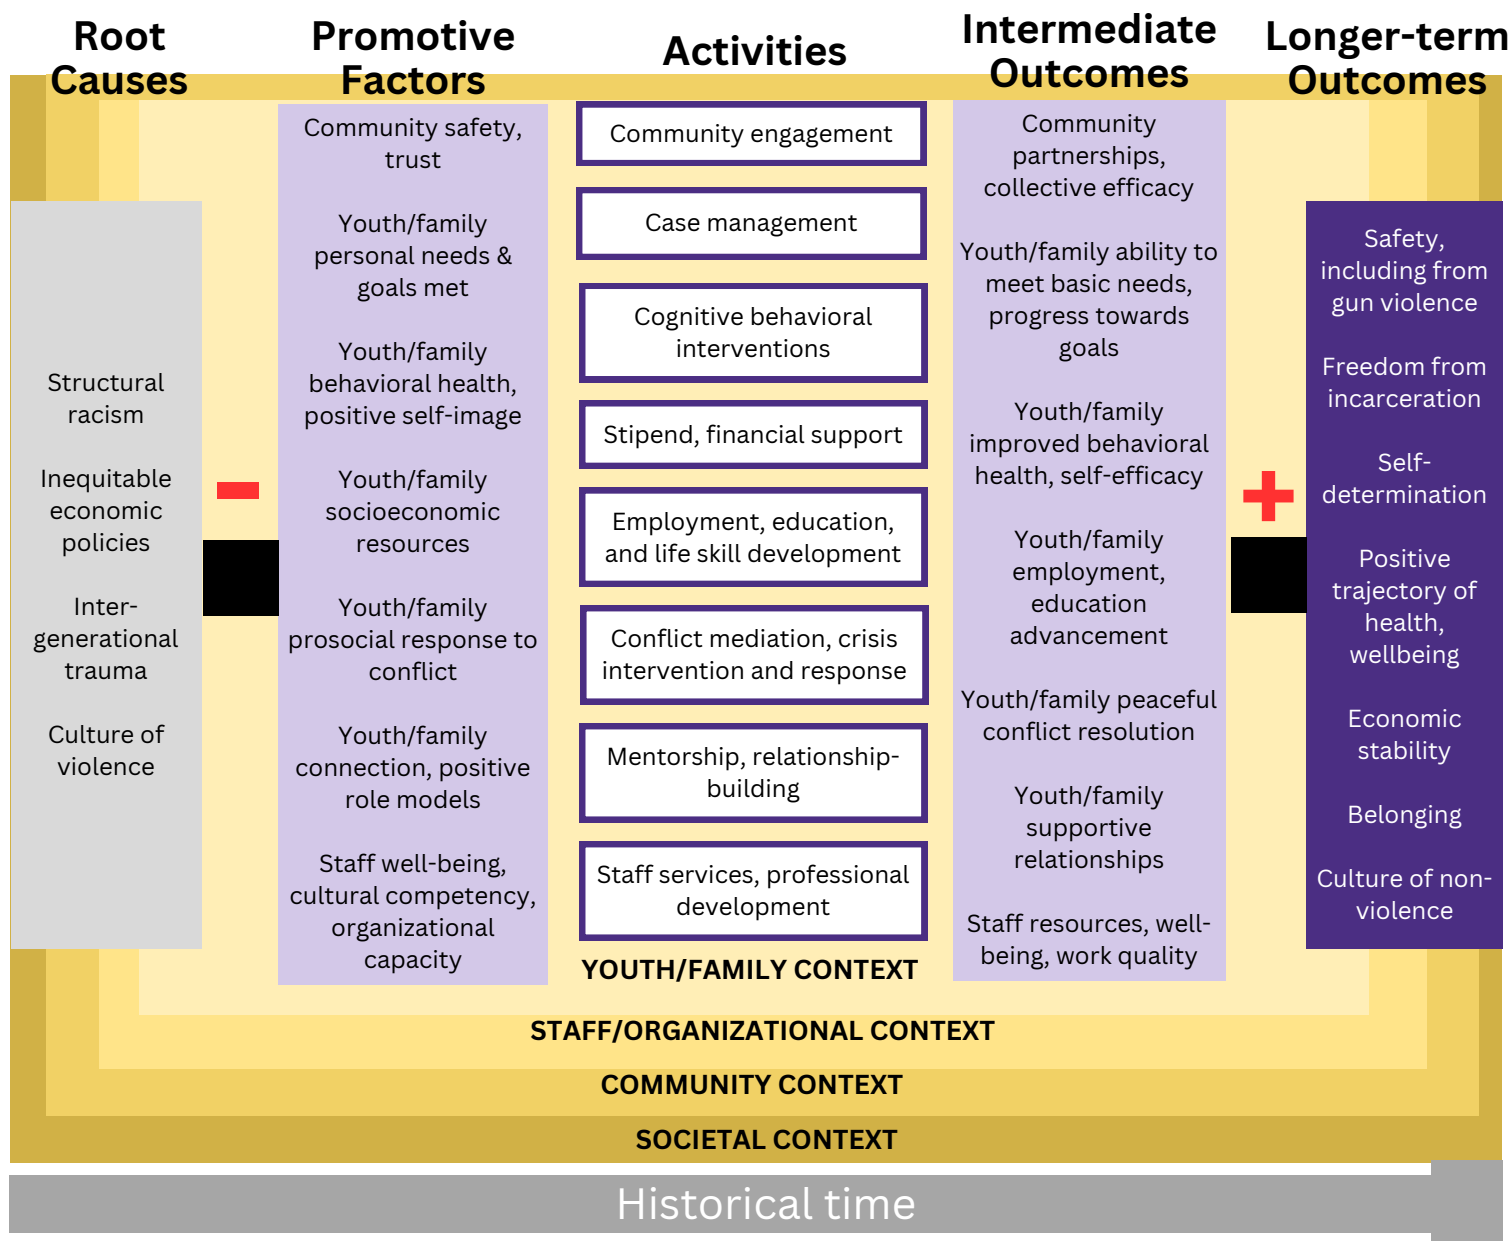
Root Causes

Promotive Factors

Activities

Intermediate Outcomes

Longer-term Outcomes

Structural racism

Inequitable economic policies

Inter-generational trauma

Culture of violence

-

Community safety, trust

Youth/family personal needs & goals met

Youth/family behavioral health, positive self-image

Youth/family socioeconomic resources

Youth/family prosocial response to conflict

Youth/family connection, positive role models

Staff well-being, cultural competency, organizational capacity

Community engagement

Case management

Cognitive behavioral interventions

Stipend, financial support

Employment, education, and life skill development

Conflict mediation, crisis intervention and response

Mentorship, relationship-building

Staff services, professional development

YOUTH/FAMILY CONTEXT

Community partnerships, collective efficacy

Youth/family ability to meet basic needs, progress towards goals

Youth/family improved behavioral health, self-efficacy

Youth/family employment, education advancement

Youth/family peaceful conflict resolution

Youth/family supportive relationships

Staff resources, well-being, work quality

+

Safety, including from gun violence

Freedom from incarceration

Self-determination

Positive trajectory of health, wellbeing

Economic stability

Belonging

Culture of non-violence

STAFF/ORGANIZATIONAL CONTEXT

COMMUNITY CONTEXT

SOCIETAL CONTEXT

Historical time